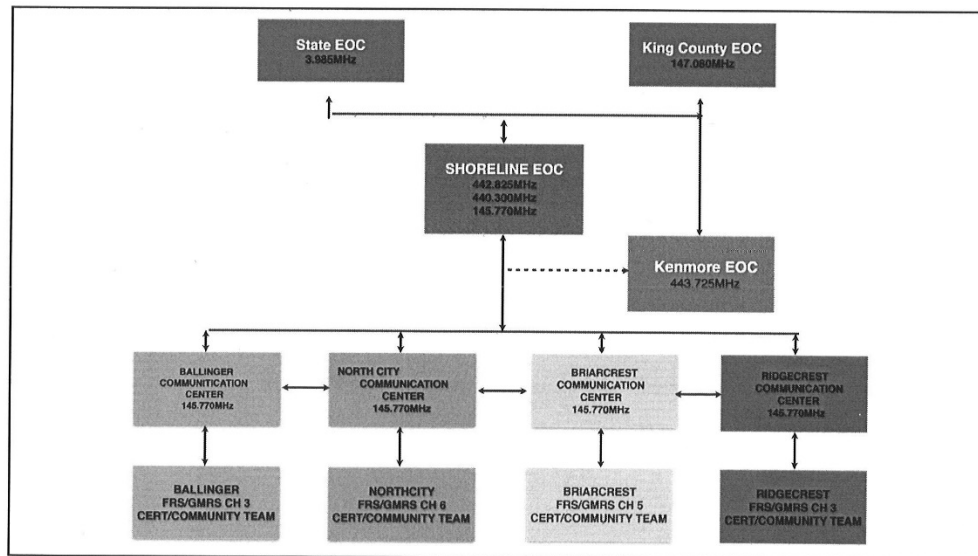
State EOC
3.985MHz

King County EOC
147.080MHz

SHORELINE EOC
442.825MHz
440.300MHz
145.770MHz

Kenmore EOC
443.725MHz

BALLINGER COMMUNICATION CENTER
145.770MHz

NORTH CITY COMMUNICATION CENTER
145.770MHz

BRIARCREST COMMUNICATION CENTER
145.770MHz

RIDGECREST COMMUNICATION CENTER
145.770MHz

BALLINGER FRS/GMRS CH 3 CERT/COMMUNITY TEAM

NORTHCITY FRS/GMRS CH 6 CERT/COMMUNITY TEAM

BRIARCREST FRS/GMRS CH 5 CERT/COMMUNITY TEAM

RIDGECREST FRS/GMRS CH 3 CERT/COMMUNITY TEAM